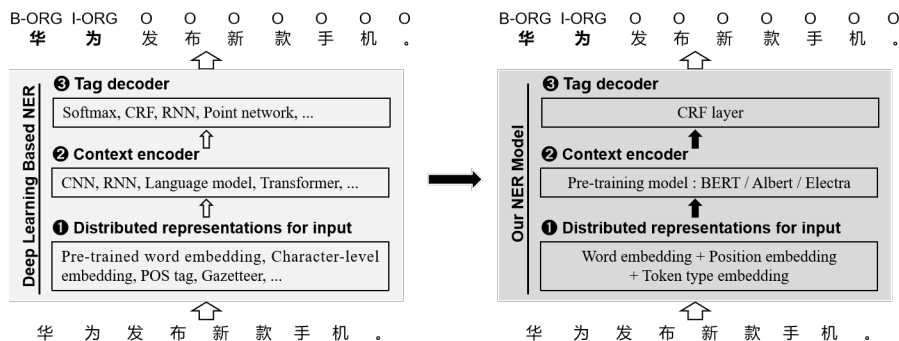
B-ORG I-ORG O O O O O O O
华 为 发 布 新 款 手 机 。

Deep Learning Based NER

❸ Tag decoder

Softmax, CRF, RNN, Point network, ...

❷ Context encoder

CNN, RNN, Language model, Transformer, ...

❶ Distributed representations for input

Pre-trained word embedding, Character-level embedding, POS tag, Gazetteer, ...

华 为 发 布 新 款 手 机 。

B-ORG I-ORG O O O O O O O
华 为 发 布 新 款 手 机 。

Our NER Model

❸ Tag decoder

CRF layer

❷ Context encoder

Pre-training model : BERT / Albert / Electra

❶ Distributed representations for input

Word embedding + Position embedding + Token type embedding

华 为 发 布 新 款 手 机 。